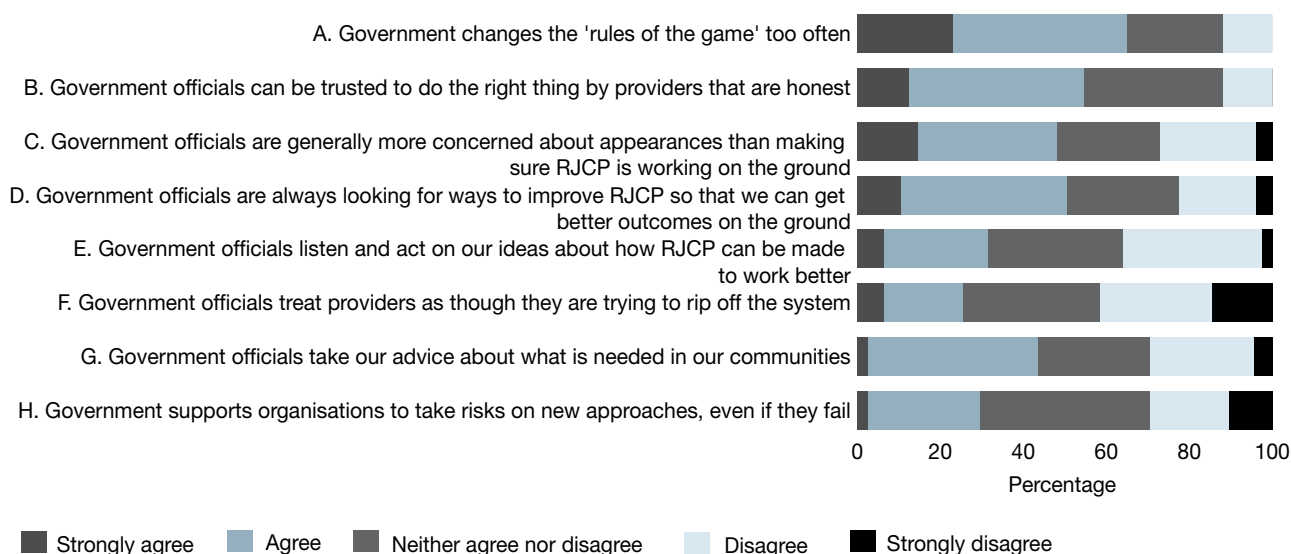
A. Government changes the 'rules of the game' too often

B. Government officials can be trusted to do the right thing by providers that are honest

C. Government officials are generally more concerned about appearances than making sure RJCP is working on the ground

D. Government officials are always looking for ways to improve RJCP so that we can get better outcomes on the ground

E. Government officials listen and act on our ideas about how RJCP can be made to work better

F. Government officials treat providers as though they are trying to rip off the system

G. Government officials take our advice about what is needed in our communities

H. Government supports organisations to take risks on new approaches, even if they fail

0 20 40 60 80 100

Percentage

Strongly agree Agree Neither agree nor disagree Disagree Strongly disagree